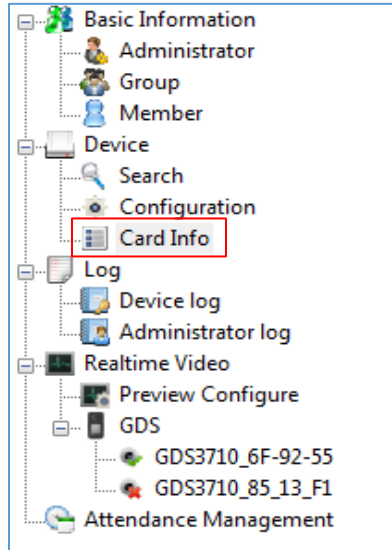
Basic Information
Administrator
Group
Member
Device
Search
Configuration
Card Info
Log
Device log
Administrator log
Realtime Video
Preview Configure
GDS
GDS3710_6F-92-55
GDS3710_85_13_F1
Attendance Management